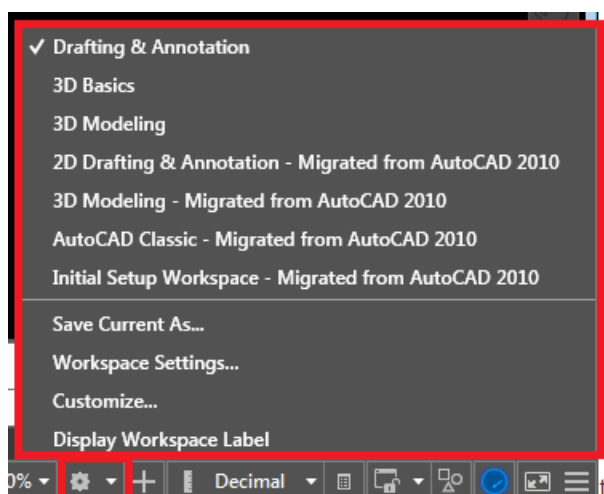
✓ Drafting & Annotation
3D Basics
3D Modeling
2D Drafting & Annotation - Migrated from AutoCAD 2010
3D Modeling - Migrated from AutoCAD 2010
AutoCAD Classic - Migrated from AutoCAD 2010
Initial Setup Workspace - Migrated from AutoCAD 2010

Save Current As...
Workspace Settings...
Customize...
Display Workspace Label

0% Decimal